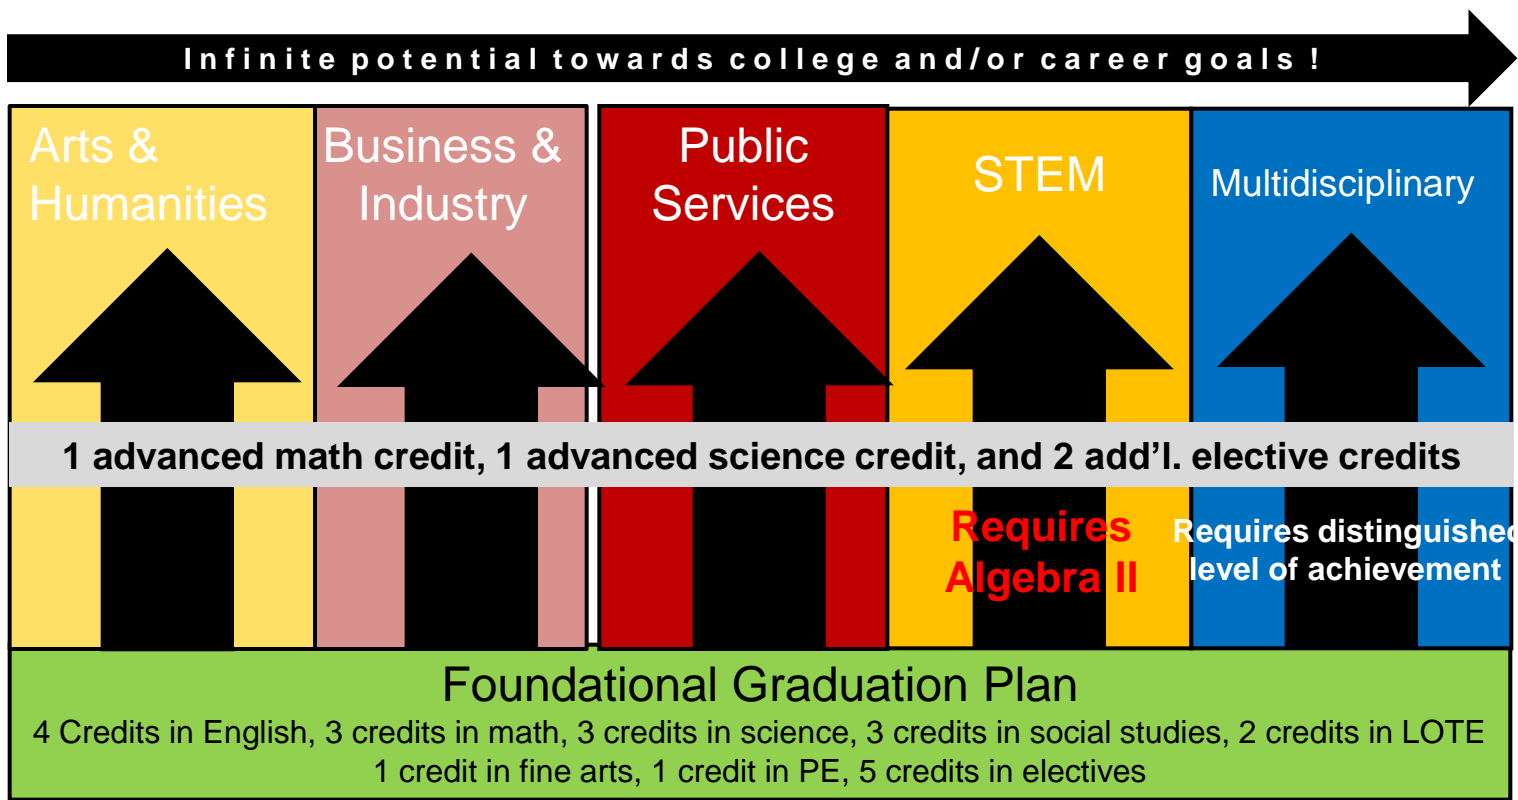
Infinite potential towards college and/or career goals !

Arts & Humanities

Business & Industry

Public Services

STEM

Multidisciplinary

1 advanced math credit, 1 advanced science credit, and 2 add'l. elective credits

Requires Algebra II

Requires distinguished level of achievement

Foundational Graduation Plan

4 Credits in English, 3 credits in math, 3 credits in science, 3 credits in social studies, 2 credits in LOTE 1 credit in fine arts, 1 credit in PE, 5 credits in electives